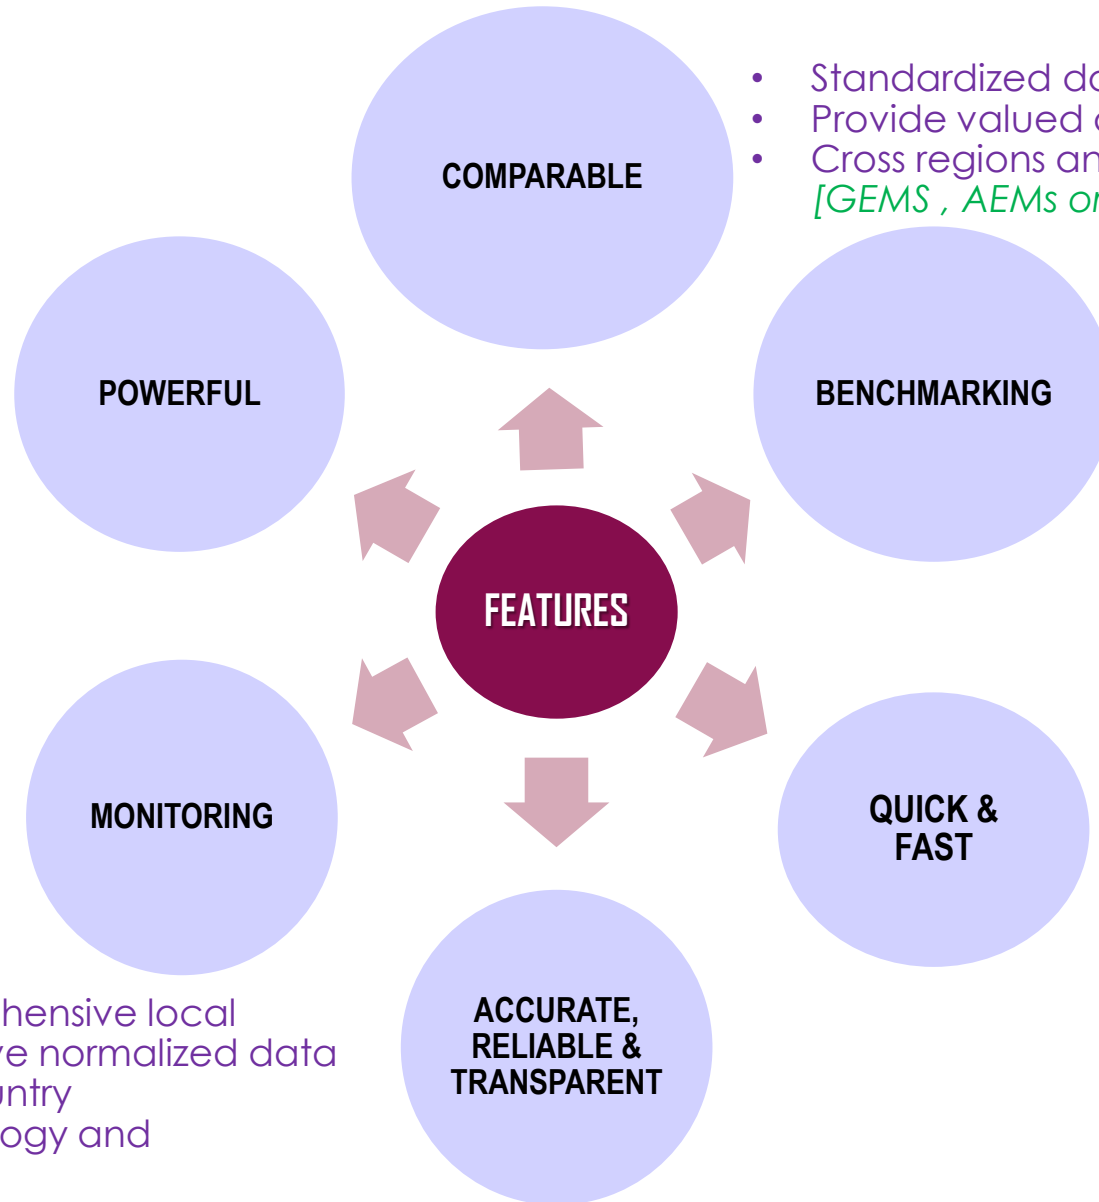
COMPARABLE

• Standardized da
• Provide valued
• Cross regions an
[GEMS , AEMs or

POWERFUL

BENCHMARKING

FEATURES

MONITORING

QUICK & FAST

ACCURATE, RELIABLE & TRANSPARENT

hensive local
re normalized data
untry
ogy and